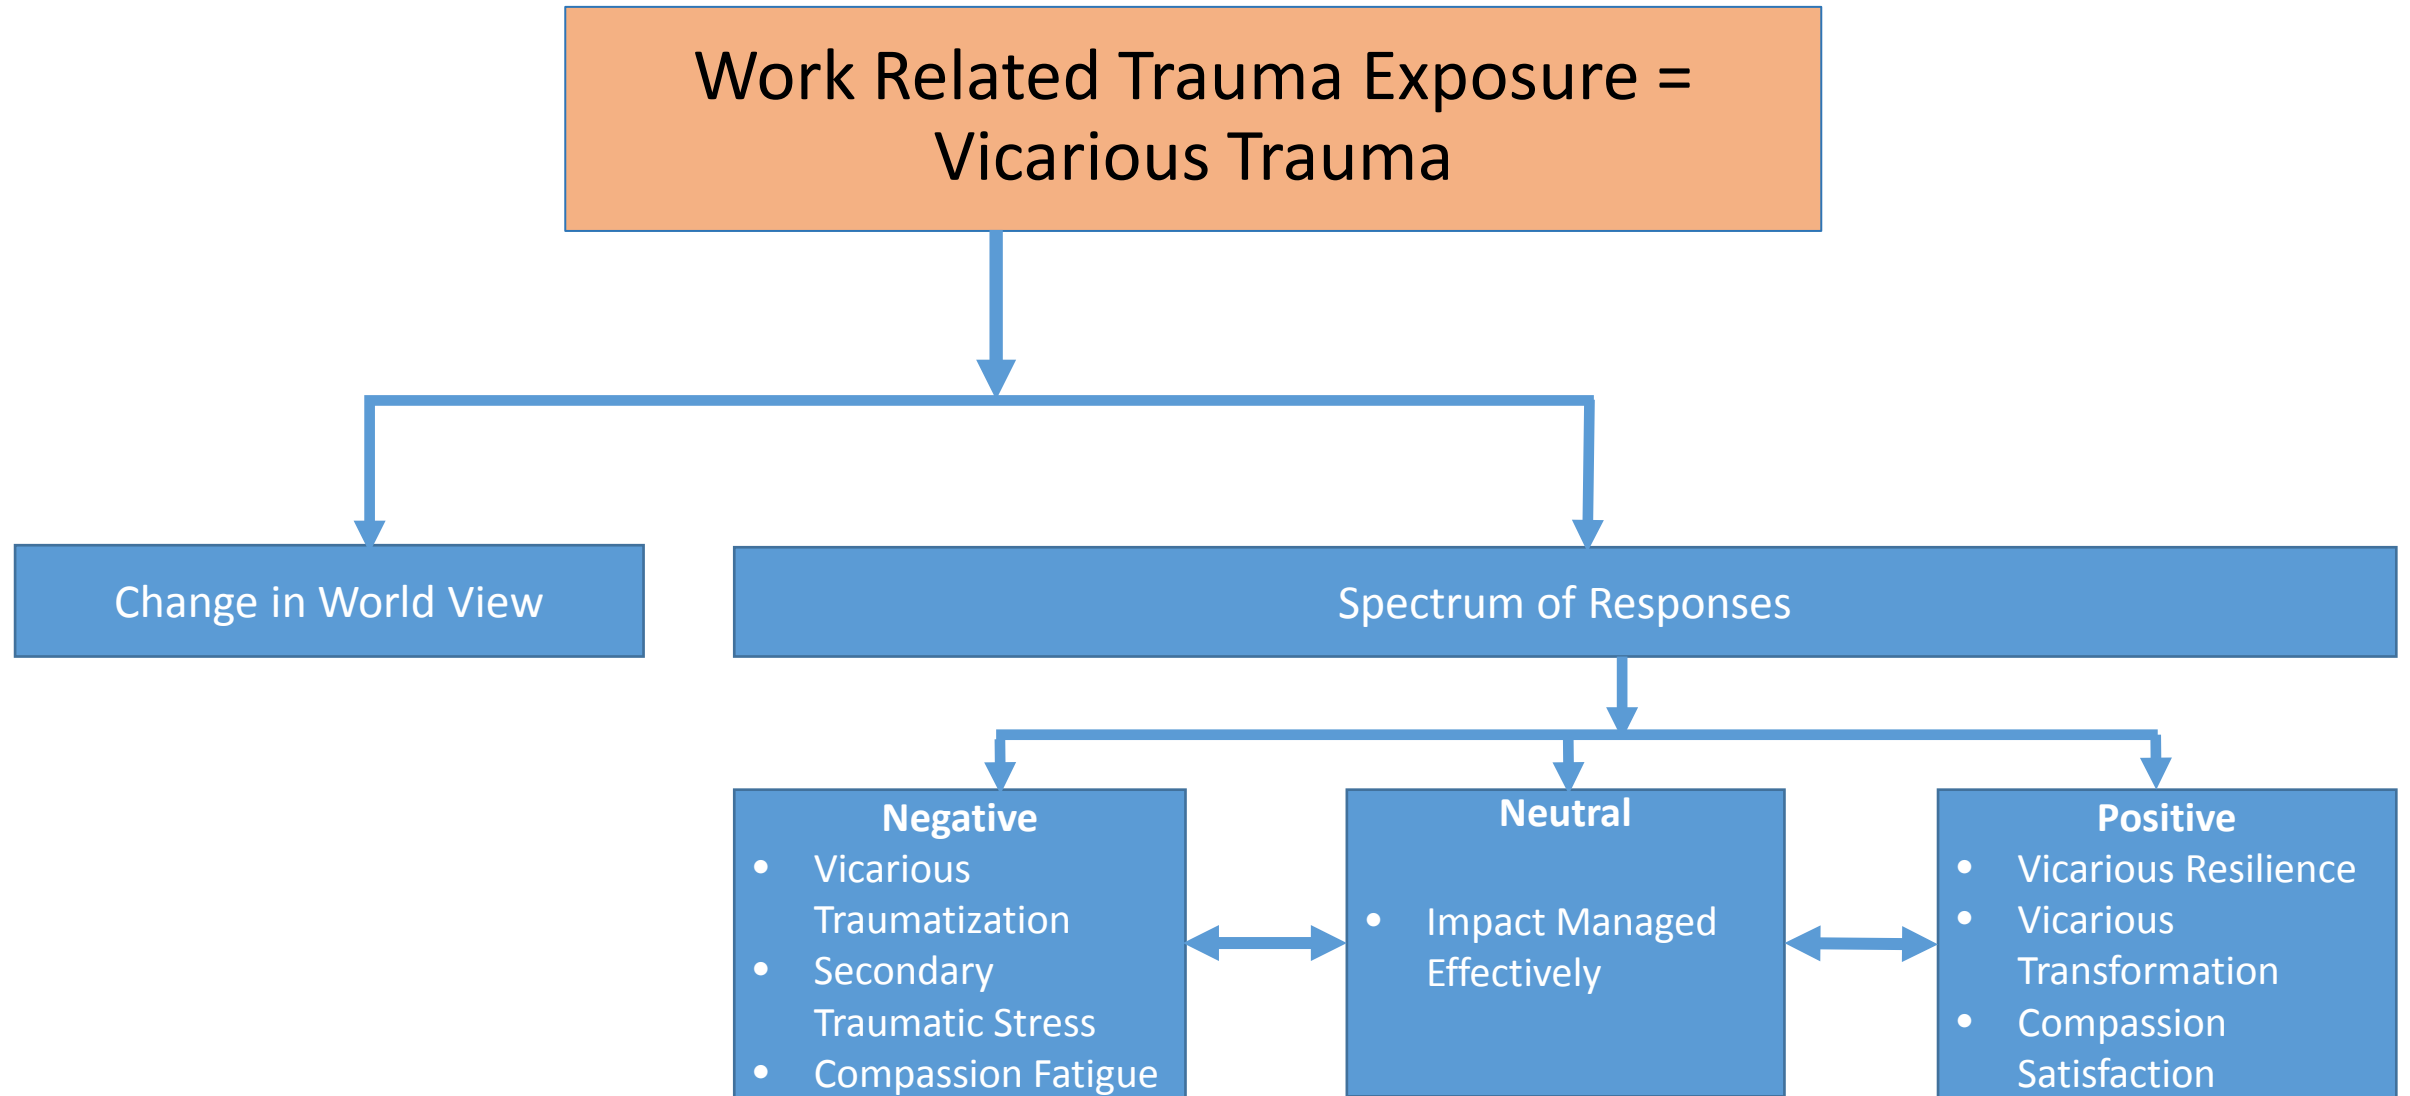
Work Related Trauma Exposure = Vicarious Trauma

Change in World View

Spectrum of Responses

Negative
- Vicarious Traumatization
- Secondary Traumatic Stress
- Compassion Fatigue

Neutral
- Impact Managed Effectively

Positive
- Vicarious Resilience
- Vicarious Transformation
- Compassion Satisfaction